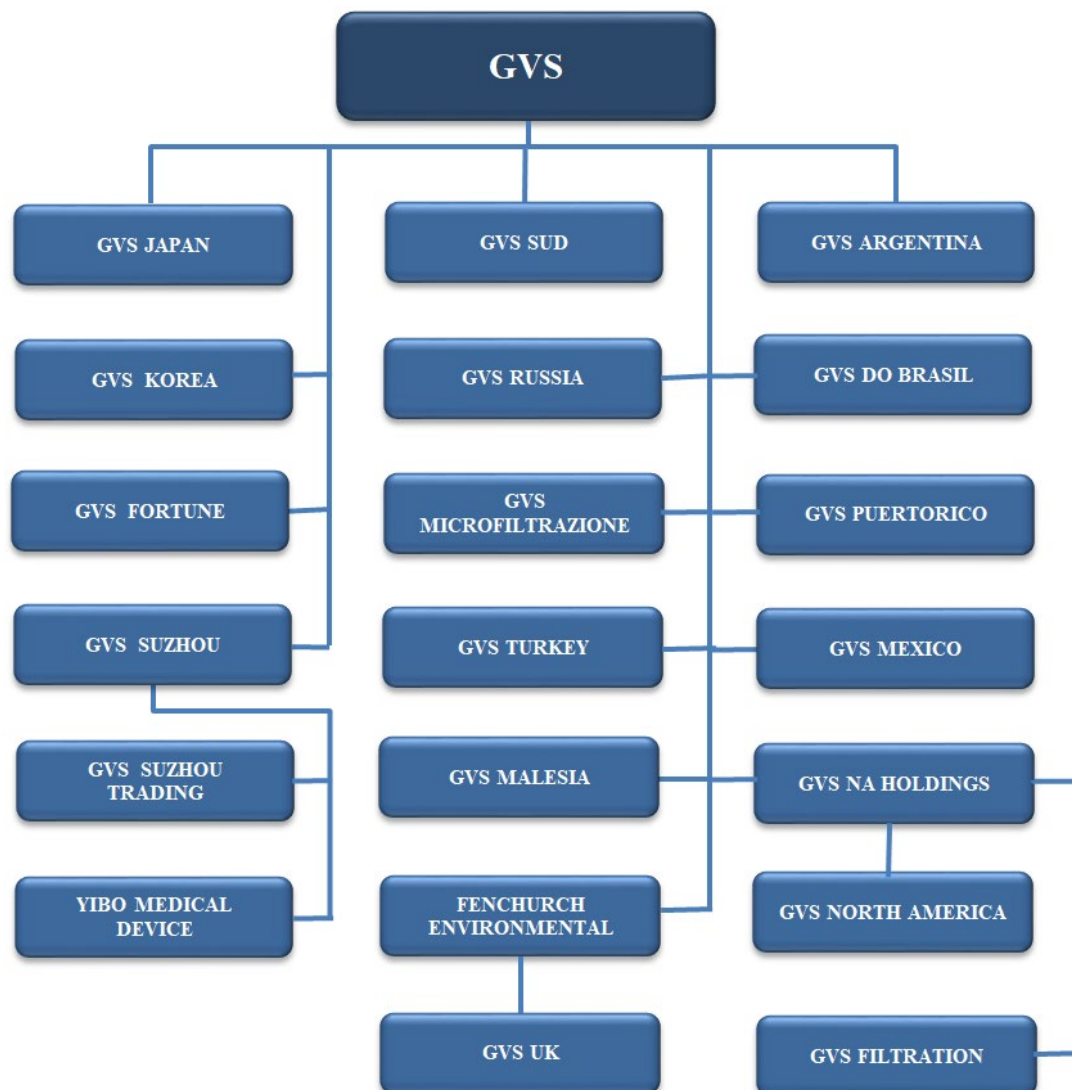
GVS

GVS JAPAN

GVS SUD

GVS ARGENTINA

GVS KOREA

GVS RUSSIA

GVS DO BRASIL

GVS FORTUNE

GVS MICROFILTRAZIONE

GVS PUERTORICO

GVS SUZHOU

GVS TURKEY

GVS MEXICO

GVS SUZHOU TRADING

GVS MALESIA

GVS NA HOLDINGS

YIBO MEDICAL DEVICE

FENCHURCH ENVIRONMENTAL

GVS NORTH AMERICA

GVS UK

GVS FILTRATION